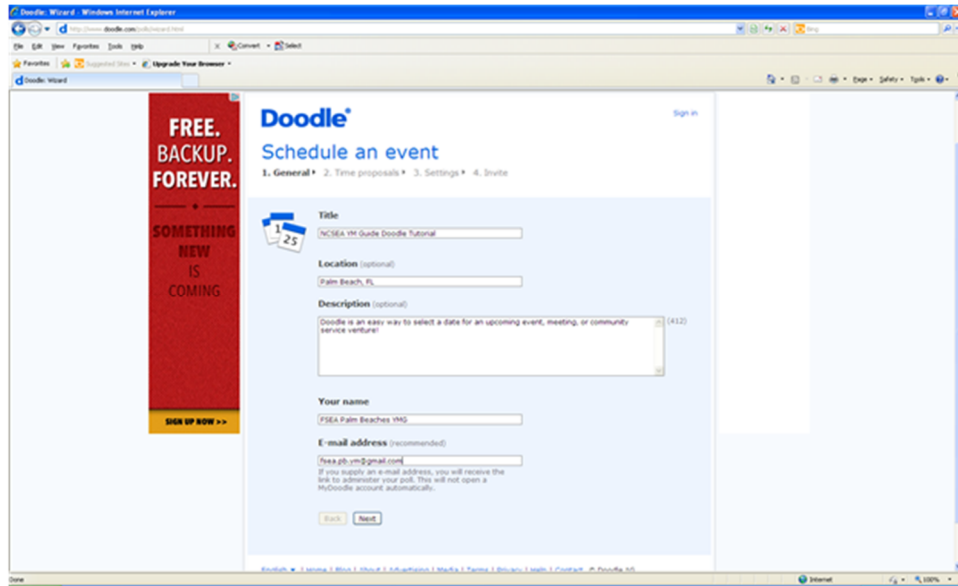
Doodle: Wizard - Windows Internet Explorer

http://www.doodle.com/polls/wizard.html

File Edit View Favorites Tools Help

Convert Select

Favorites Suggested Sites Upgrade Your Browser

Doodle: Wizard

Page Safety Tools

FREE. BACKUP. FOREVER.

SOMETHING NEW IS COMING

SIGN UP NOW >>

Doodle

Sign in

Schedule an event

1. General 2. Time proposals 3. Settings 4. Invite

Title

NCSEA YM Guide Doodle Tutorial

Location (optional)

Palm Beach, FL

Description (optional)

Doodle is an easy way to select a date for an upcoming event, meeting, or community service venture!

(412)

Your name

FSEA Palm Beaches YMG

E-mail address (recommended)

fsea.pb.ym@gmail.com

If you supply an e-mail address, you will receive the link to administer your poll. This will not open a MyDoodle account automatically.

Back Next

English | Home | Blog | About | Advertising | Media | Terms | Privacy | Help | Contact © Doodle AG

Done

Internet

100%